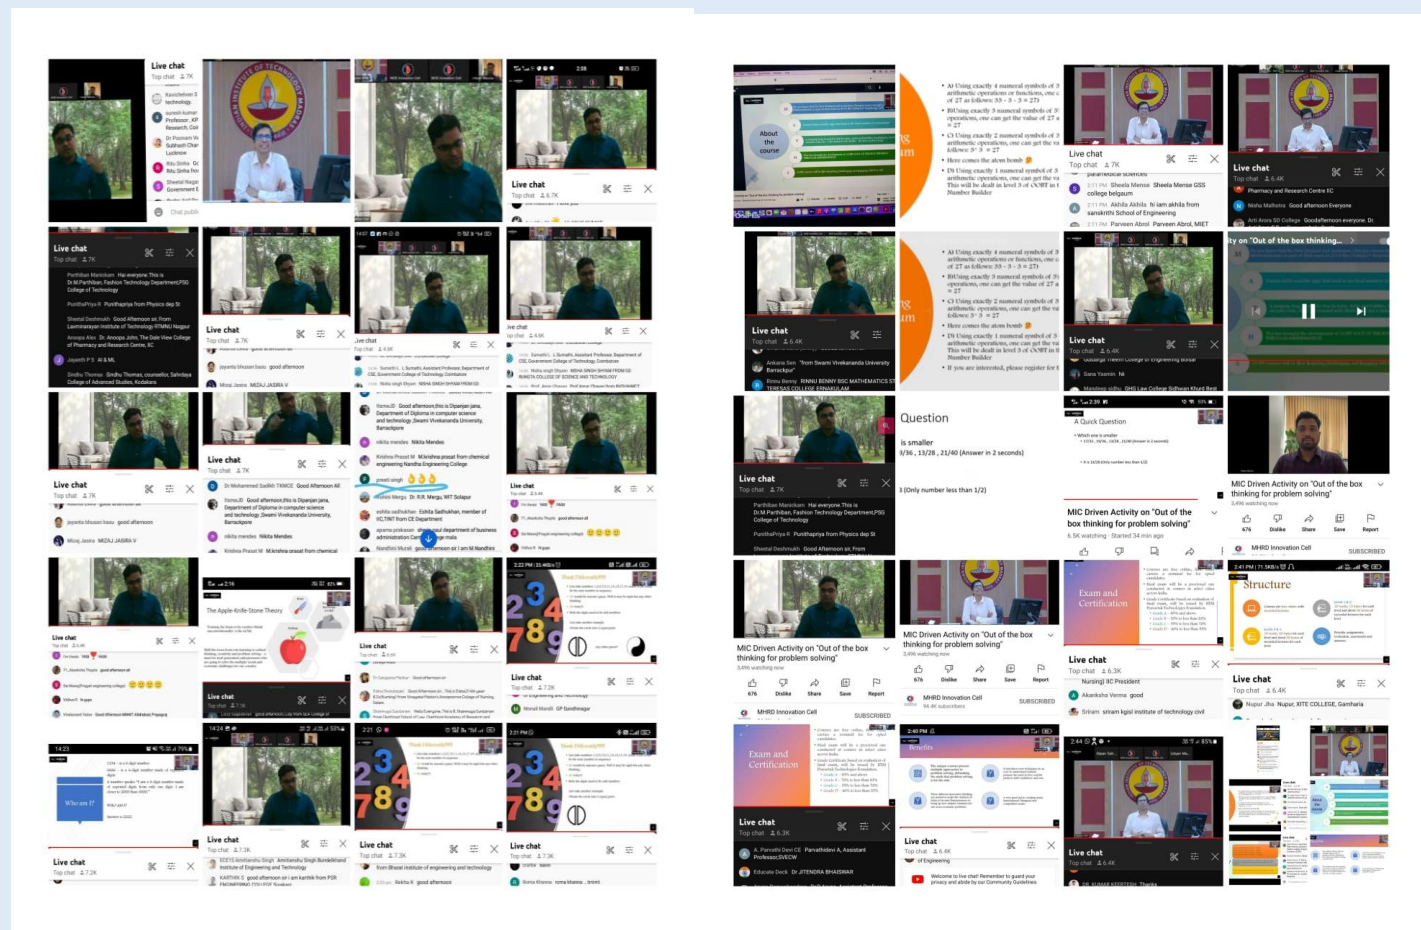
Live chat
Top chat 2.7K
Live chat
Top chat 6.7K
Live chat
Top chat 2.7K
Parthiban Manickam Hai everyone This is Dr.M.Parthiban, Fashion Technology Department,PSG College of Technology
Live chat
Top chat 2.7K
Live chat
Live chat
Top chat 2.7K
Live chat
Top chat 2.7K
Live chat
The Apple-Knife-Stone Theory
Live chat
Live chat
Live chat
Live chat
Who am I?
Live chat
Live chat
Live chat
Live chat
About the course
Live chat
Top chat 2.7K
Live chat
Top chat 6.4K
Live chat
Top chat 6.4K
Live chat
Top chat 6.4K
ity on "Out of the box thinking...
Live chat
Top chat 2.7K
Question
is smaller
9/36, 13/28, 21/40 (Answer in 2 seconds)
(Only number less than 1/2)
A Quick Question
MIC Driven Activity on "Out of the box thinking for problem solving"
MIC Driven Activity on "Out of the box thinking for problem solving"
MIC Driven Activity on "Out of the box thinking for problem solving"
MIC Driven Activity on "Out of the box thinking for problem solving"
MHRD Innovation Cell
SUBSCRIBED
Exam and Certification
Structure
Live chat
Top chat 6.3K
Live chat
Top chat 6.4K
Exam and Certification
Benefits
Live chat
Top chat 6.3K
Live chat
Top chat 6.4K
Live chat
Top chat 6.4K